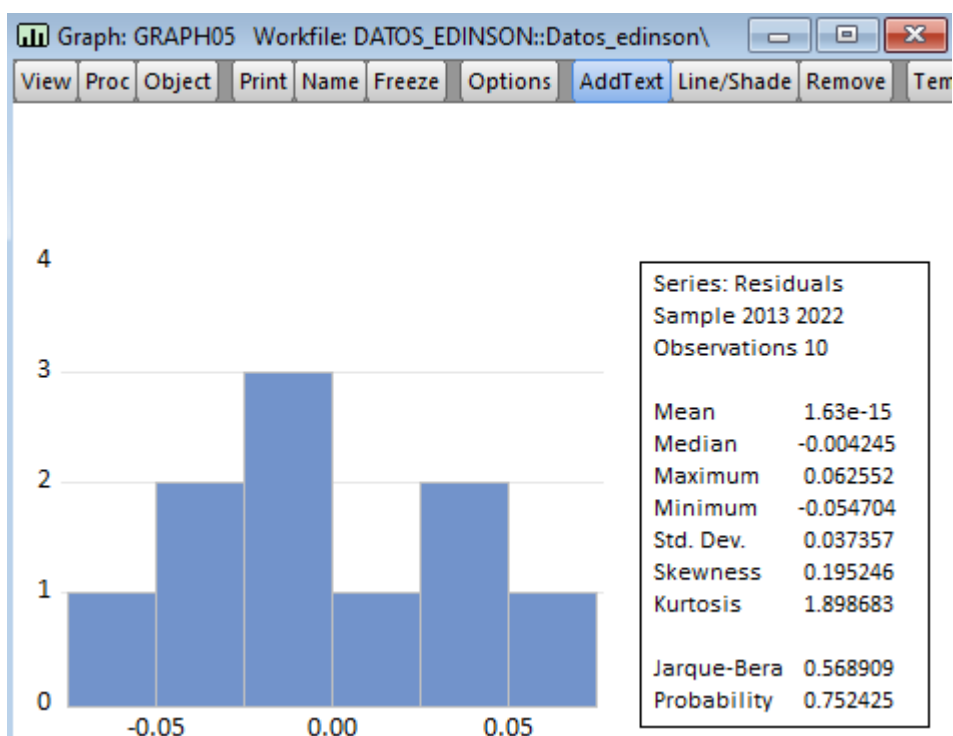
Graph: GRAPH05 Workfile: DATOS_EDINSON::Datos_edinson\

View | Proc | Object | Print | Name | Freeze | Options | AddText | Line/Shade | Remove | Tem

4
3
2
1
0
-0.05 0.00 0.05

Series: Residuals
Sample 2013 2022
Observations 10

| | |
|---|---|
| Mean | 1.63e-15 |
| Median | -0.004245 |
| Maximum | 0.062552 |
| Minimum | -0.054704 |
| Std. Dev. | 0.037357 |
| Skewness | 0.195246 |
| Kurtosis | 1.898683 |
| Jarque-Bera | 0.568909 |
| Probability | 0.752425 |